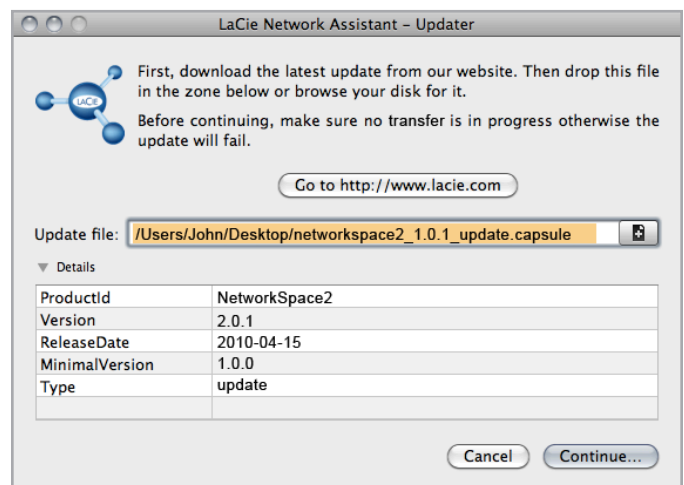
LaCie Network Assistant – Updater

LaCie

First, download the latest update from our website. Then drop this file in the zone below or browse your disk for it.

Before continuing, make sure no transfer is in progress otherwise the update will fail.

Go to http://www.lacie.com

Update file: /Users/John/Desktop/networkspace2_1.0.1_update.capsule

Details

| ProductId | NetworkSpace2 |
|---|---|
| Version | 2.0.1 |
| ReleaseDate | 2010-04-15 |
| MinimalVersion | 1.0.0 |
| Type | update |
| | |

Cancel Continue...